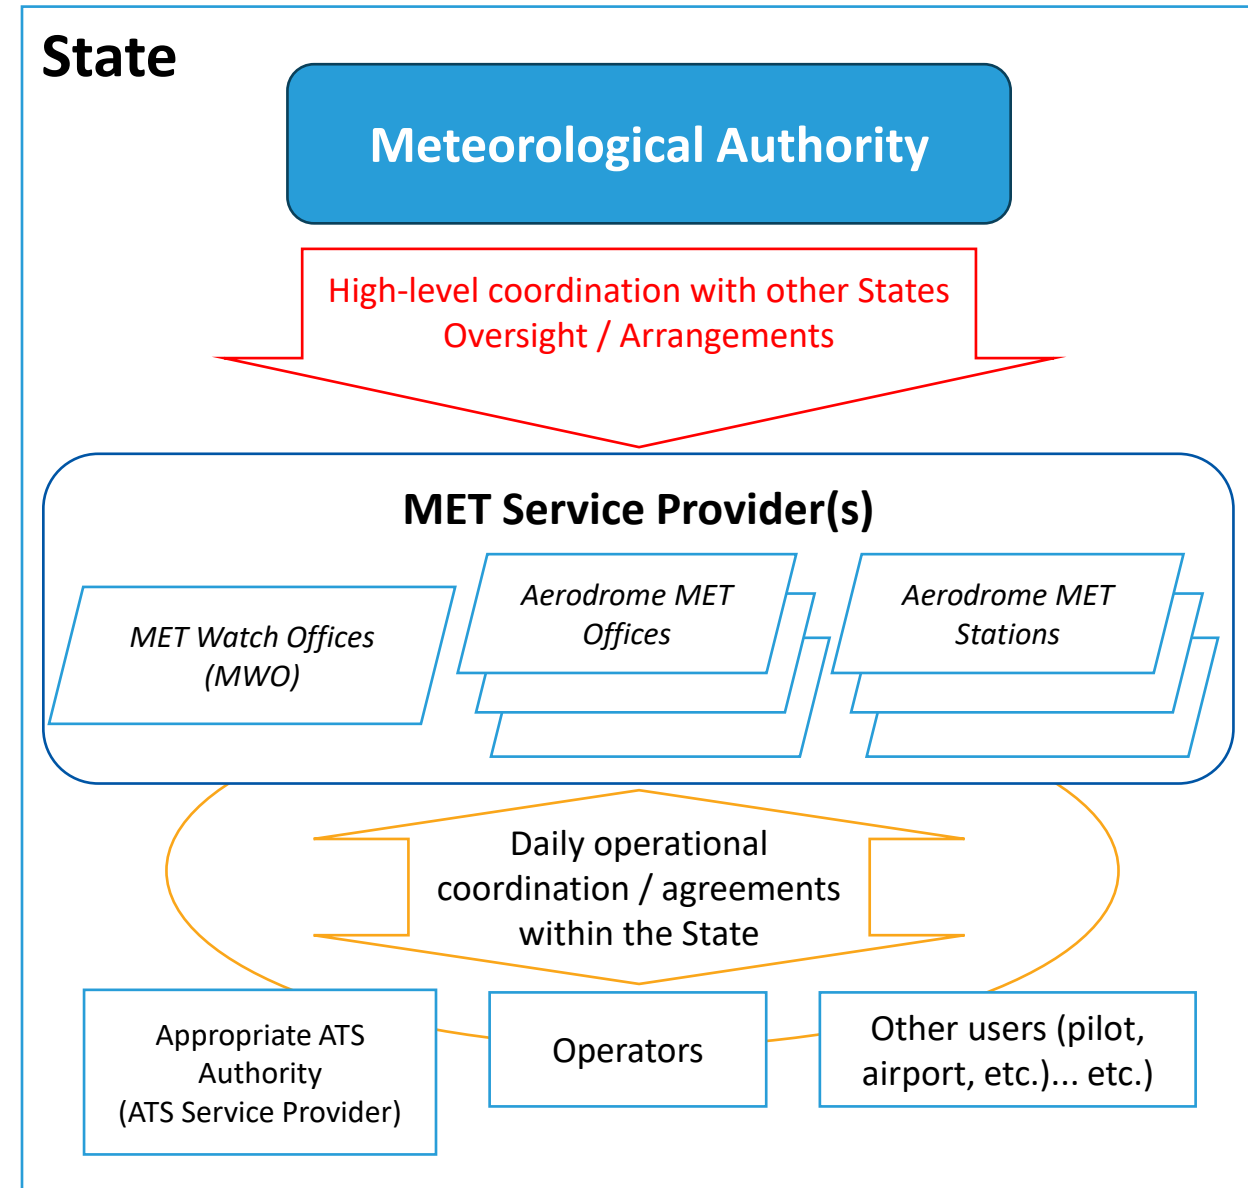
State

Meteorological Authority

High-level coordination with other States
Oversight / Arrangements

MET Service Provider(s)

MET Watch Offices (MWO)

Aerodrome MET Offices

Aerodrome MET Stations

Daily operational coordination / agreements within the State

Appropriate ATS Authority (ATS Service Provider)

Operators

Other users (pilot, airport, etc.)... etc.)